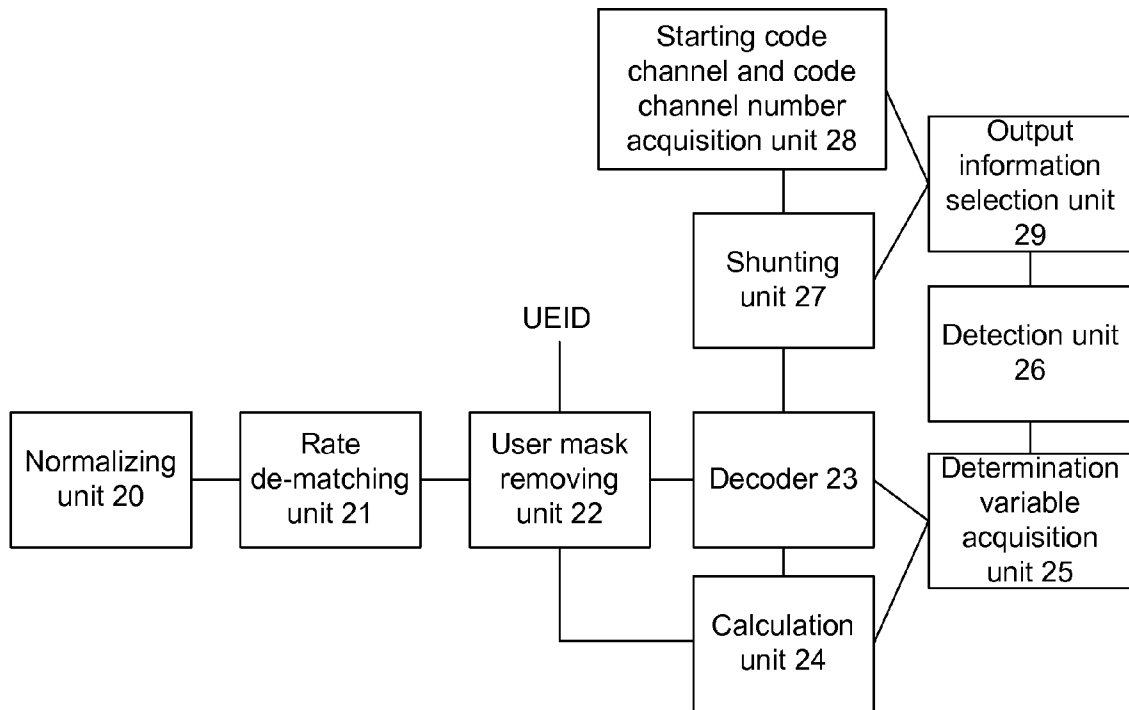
Starting code channel and code channel number acquisition unit 28

Output information selection unit 29

Shunting unit 27

UEID

Detection unit 26

Normalizing unit 20

Rate de-matching unit 21

User mask removing unit 22

Decoder 23

Determination variable acquisition unit 25

Calculation unit 24